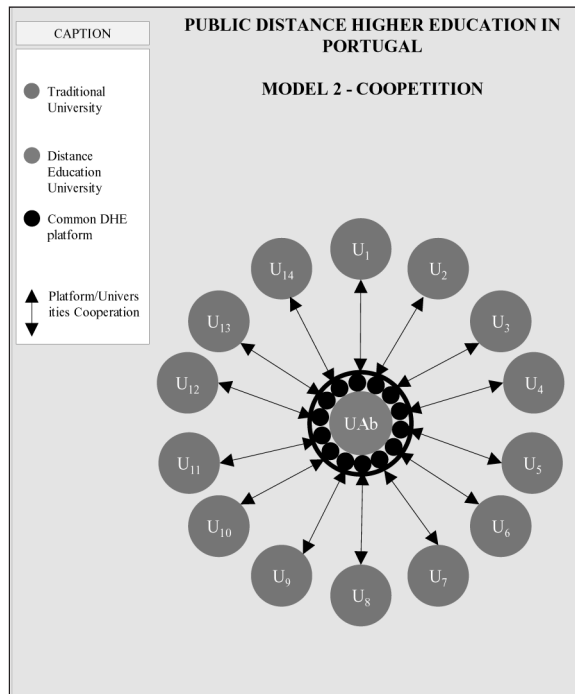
CAPTION

Traditional University

Distance Education University

Common DHE platform

Platform/Universities Cooperation

PUBLIC DISTANCE HIGHER EDUCATION IN PORTUGAL

MODEL 2 - COOPETITION

$U_1$

$U_2$

$U_3$

$U_4$

$U_5$

$U_6$

$U_7$

$U_8$

$U_9$

$U_{10}$

$U_{11}$

$U_{12}$

$U_{13}$

$U_{14}$

UAb